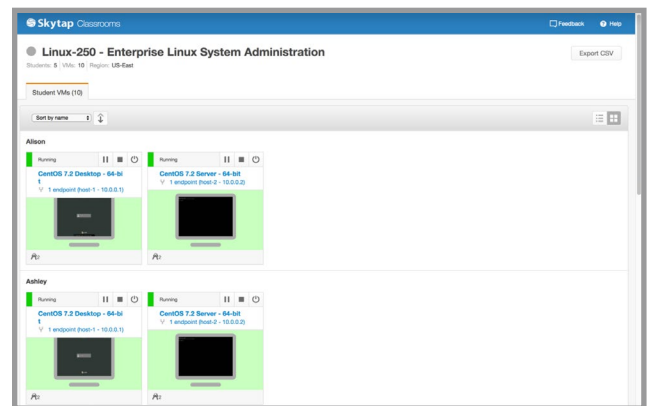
Skytap Classrooms

Feedback Help

Linux-250 - Enterprise Linux System Administration

Students: 5 | VMs: 10 | Region: US-East

Export CSV

Student VMs (10)

Sort by name

Alison

Running

CentOS 7.2 Desktop - 64-bit

1 endpoint (host-1 - 10.0.0.1)

Running

CentOS 7.2 Server - 64-bit

1 endpoint (host-2 - 10.0.0.2)

Ashley

Running

CentOS 7.2 Desktop - 64-bit

1 endpoint (host-1 - 10.0.0.1)

Running

CentOS 7.2 Server - 64-bit

1 endpoint (host-2 - 10.0.0.2)